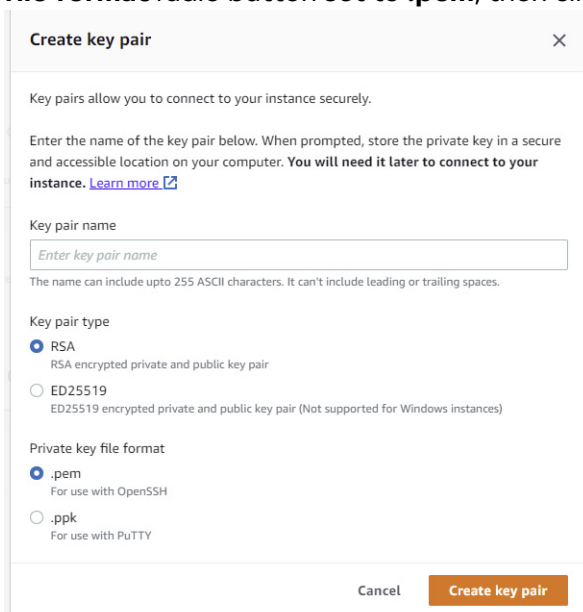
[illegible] radio button set to .pem, then cl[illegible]

Create key pair

×

Key pairs allow you to connect to your instance securely.

Enter the name of the key pair below. When prompted, store the private key in a secure and accessible location on your computer. **You will need it later to connect to your instance.** Learn more

Key pair name

Enter key pair name

The name can include upto 255 ASCII characters. It can't include leading or trailing spaces.

Key pair type

RSA
RSA encrypted private and public key pair

ED25519
ED25519 encrypted private and public key pair (Not supported for Windows instances)

Private key file format

.pem
For use with OpenSSH

.ppk
For use with PuTTY

Cancel

Create key pair